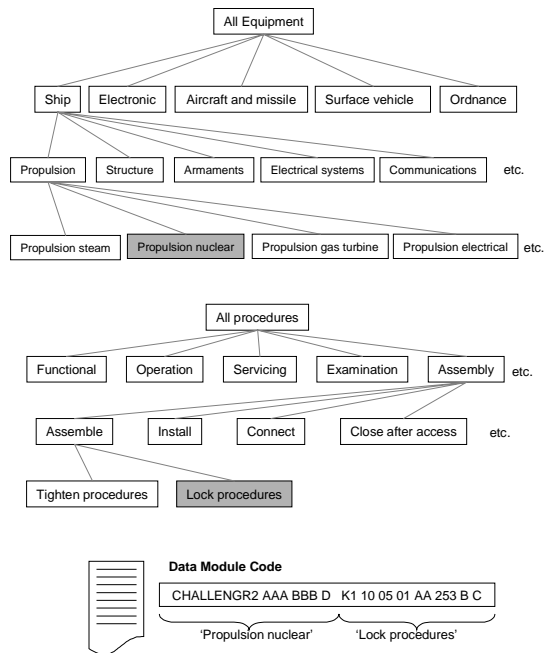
All Equipment

Ship
Electronic
Aircraft and missile
Surface vehicle
Ordnance

Propulsion
Structure
Armaments
Electrical systems
Communications
etc.

Propulsion steam
Propulsion nuclear
Propulsion gas turbine
Propulsion electrical
etc.

All procedures

Functional
Operation
Servicing
Examination
Assembly
etc.

Assemble
Install
Connect
Close after access
etc.

Tighten procedures
Lock procedures

Data Module Code

CHALLENGR2 AAA BBB D K1 10 05 01 AA 253 B C

'Propulsion nuclear' 'Lock procedures'